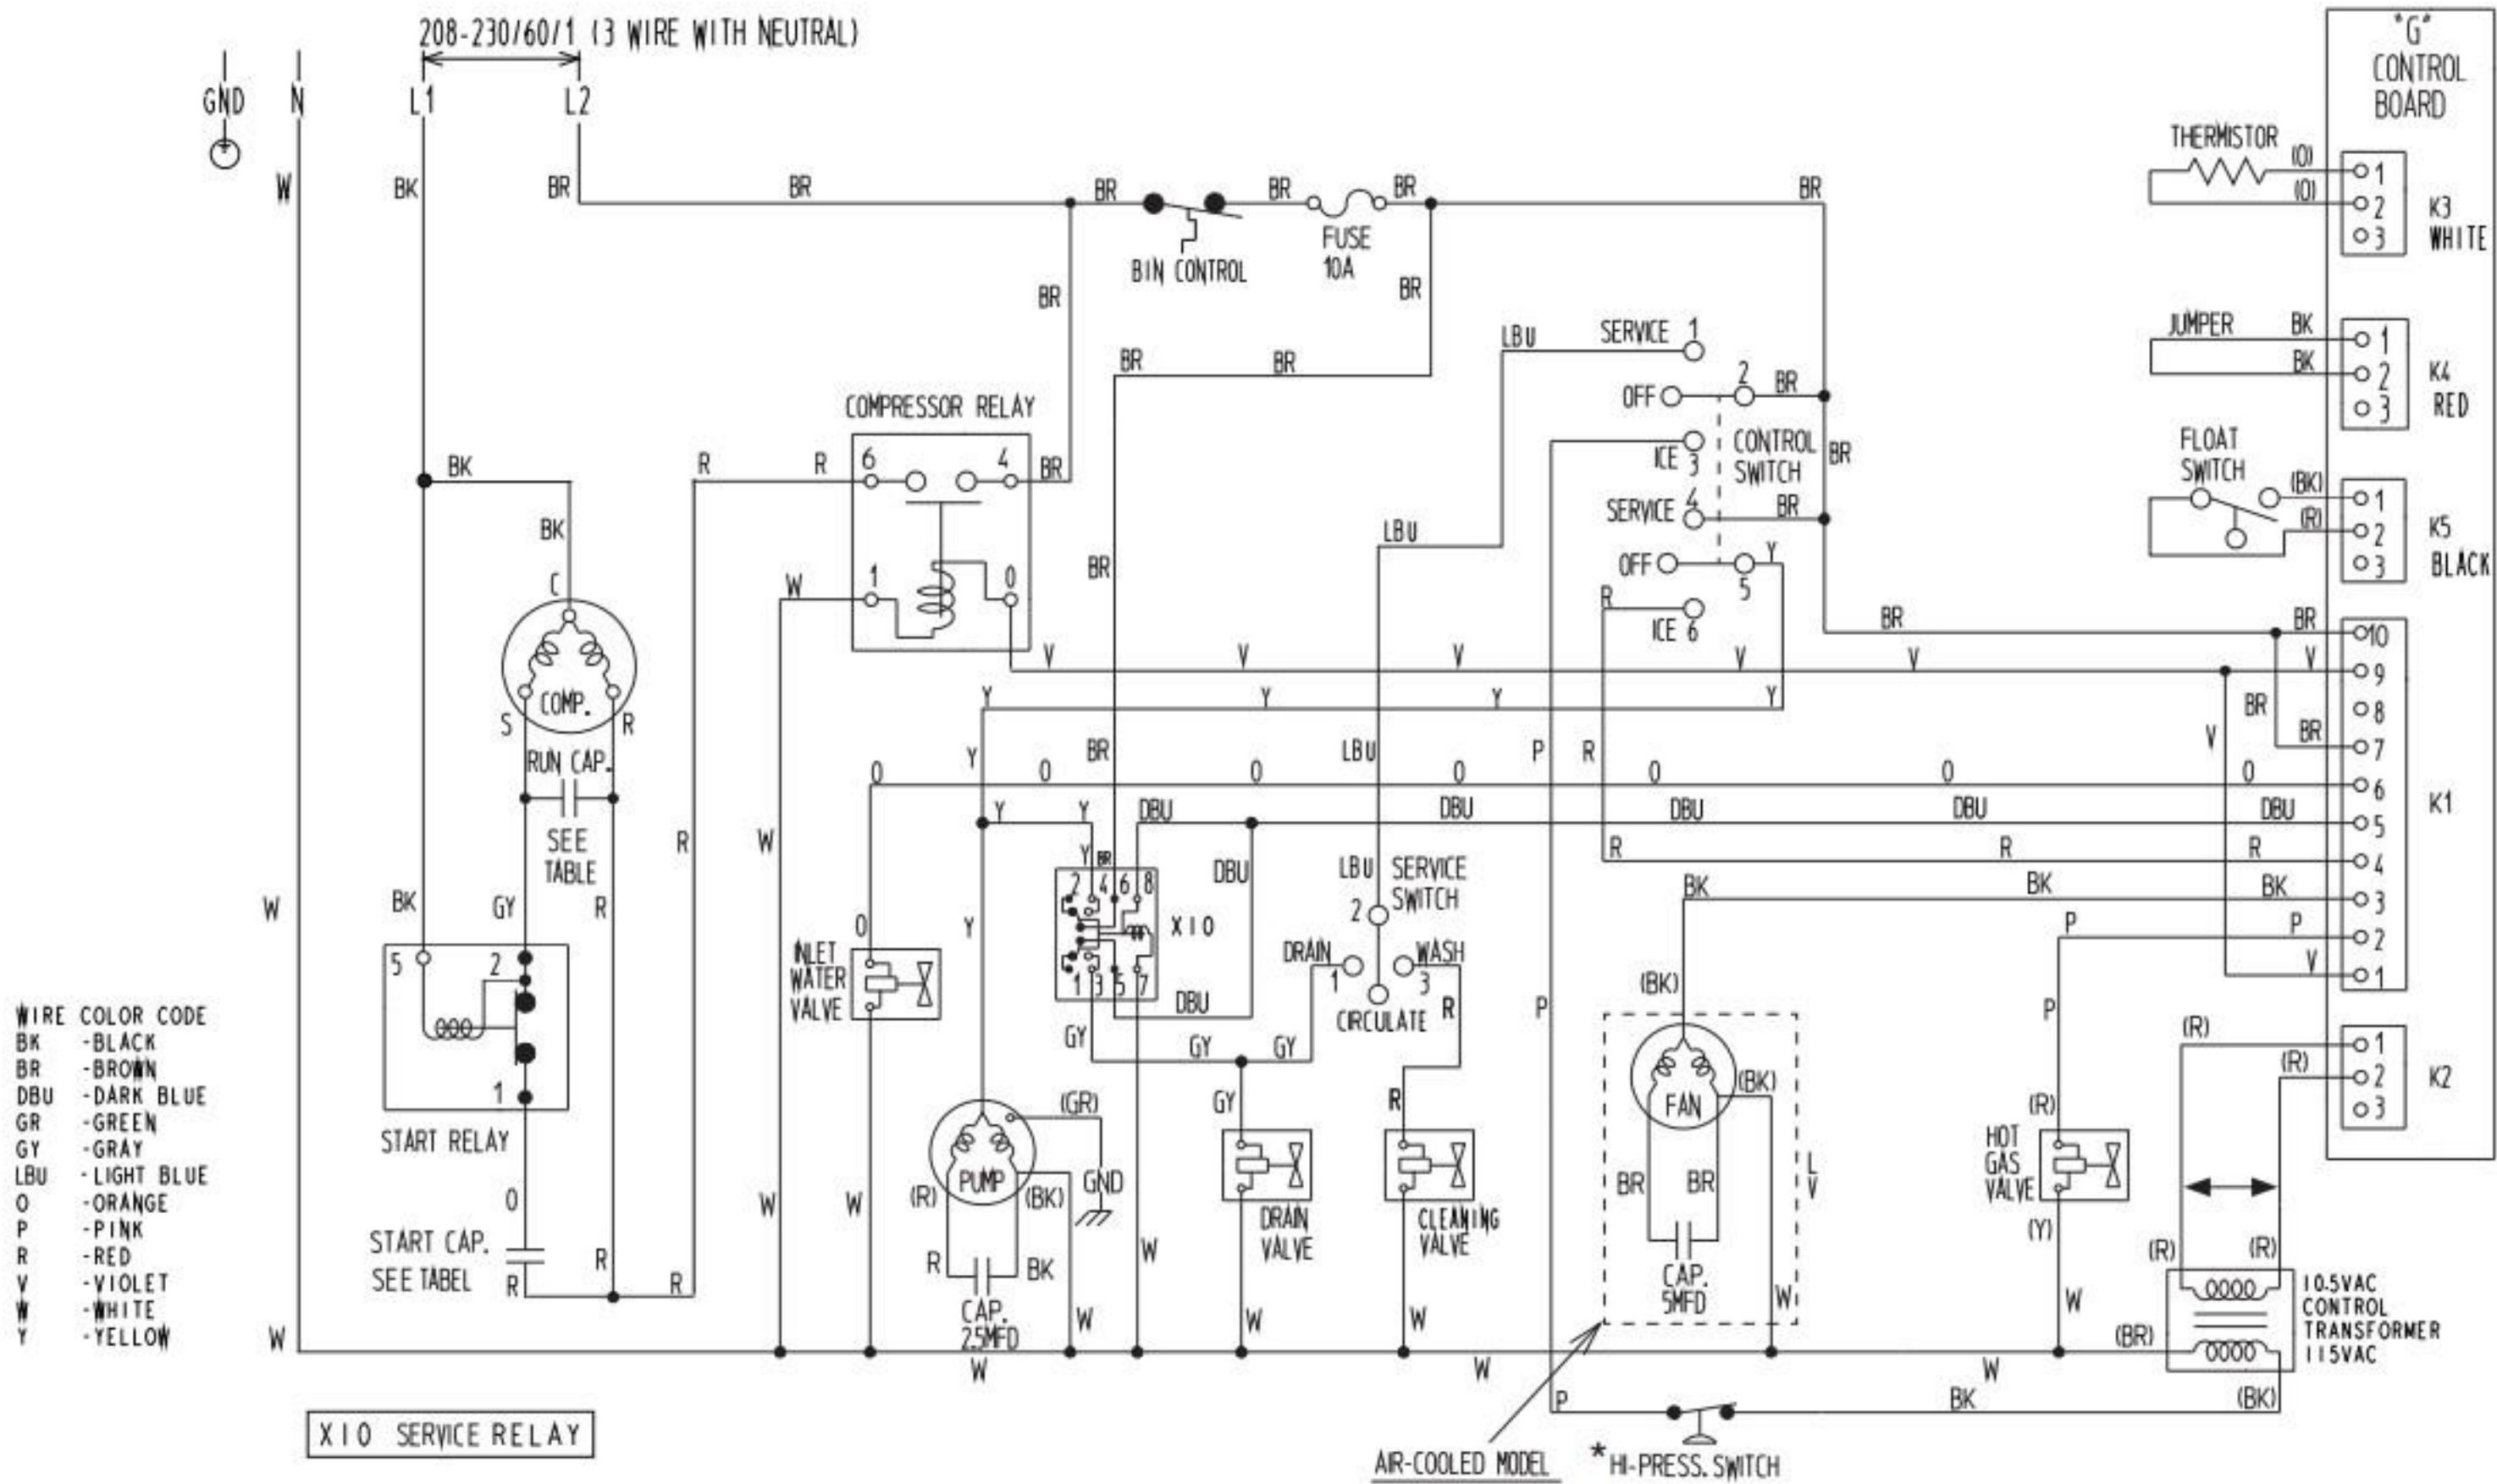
208-230/60/1 (3 WIRE WITH NEUTRAL)

GND N L1 L2

W BK BR BR BR BR BR BR

BIN CONTROL FUSE 10A

"G" CONTROL BOARD

THERMISTOR (O) (O) 1 2 3 K3 WHITE

JUMPER BK BK 1 2 3 K4 RED

FLOAT SWITCH (BK) (R) 1 2 3 K5 BLACK

SERVICE 1 OFF 2 ICE 3 SERVICE 4 OFF 5 ICE 6 CONTROL SWITCH

LBU BR BR Y R

COMPRESSOR RELAY 6 4 1 0

BK C COMP. S R RUN CAP. SEE TABLE

START RELAY 5 2 1

START CAP. SEE TABEL

K1 10 9 8 7 6 5 4 3 2 1

K2 1 2 3

INLET WATER VALVE

X10

SERVICE SWITCH DRAIN 1 2 WASH 3 CIRCULATE

PUMP (GR) GND (R) (BK) CAP. 2.5MFD

DRAIN VALVE

CLEANING VALVE

FAN (BK) (BK) BR BR CAP. 5MFD

HOT GAS VALVE (R) (Y)

10.5VAC CONTROL TRANSFORMER 115VAC (R) (R) (BR) (BK)

WIRE COLOR CODE
BK -BLACK
BR -BROWN
DBU -DARK BLUE
GR -GREEN
GY -GRAY
LBU -LIGHT BLUE
O -ORANGE
P -PINK
R -RED
V -VIOLET
W -WHITE
Y -YELLOW

X10 SERVICE RELAY

AIR-COOLED MODEL

*HI-PRESS. SWITCH